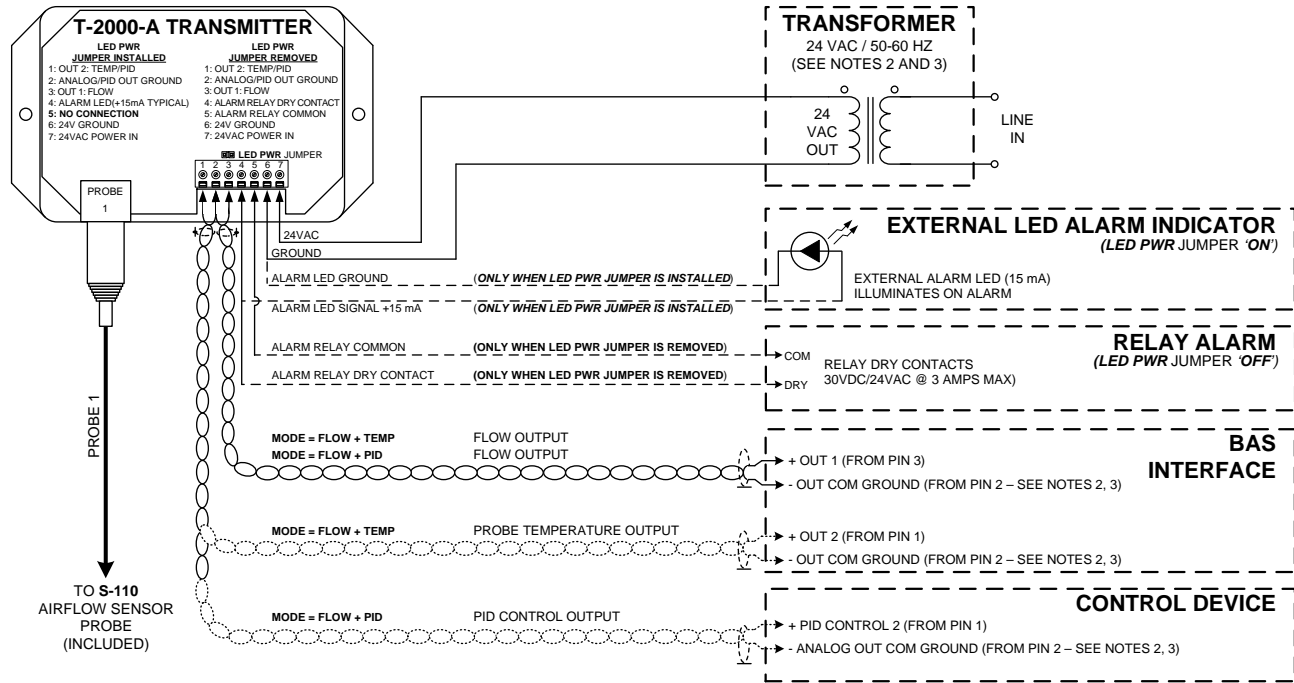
T-2000-A TRANSMITTER

LED PWR
JUMPER INSTALLED
1: OUT 2: TEMP/PID
2: ANALOG/PID OUT GROUND
3: OUT 1: FLOW
4: ALARM LED(+15mA TYPICAL)
5: NO CONNECTION
6: 24V GROUND
7: 24VAC POWER IN

LED PWR
JUMPER REMOVED
1: OUT 2: TEMP/PID
2: ANALOG/PID OUT GROUND
3: OUT 1: FLOW
4: ALARM RELAY DRY CONTACT
5: ALARM RELAY COMMON
6: 24V GROUND
7: 24VAC POWER IN

LED PWR JUMPER
1 2 3 4 5 6 7

PROBE
1

PROBE 1

TO S-110
AIRFLOW SENSOR
PROBE
(INCLUDED)

TRANSFORMER
24 VAC / 50-60 HZ
(SEE NOTES 2 AND 3)

24
VAC
OUT

LINE
IN

24VAC
GROUND

EXTERNAL LED ALARM INDICATOR
(LED PWR JUMPER 'ON')

ALARM LED GROUND (ONLY WHEN LED PWR JUMPER IS INSTALLED)
ALARM LED SIGNAL +15 mA (ONLY WHEN LED PWR JUMPER IS INSTALLED)

EXTERNAL ALARM LED (15 mA)
ILLUMINATES ON ALARM

RELAY ALARM
(LED PWR JUMPER 'OFF')

ALARM RELAY COMMON (ONLY WHEN LED PWR JUMPER IS REMOVED)
ALARM RELAY DRY CONTACT (ONLY WHEN LED PWR JUMPER IS REMOVED)

COM
DRY
RELAY DRY CONTACTS
30VDC/24VAC @ 3 AMPS MAX)

MODE = FLOW + TEMP FLOW OUTPUT
MODE = FLOW + PID FLOW OUTPUT

BAS
INTERFACE

+ OUT 1 (FROM PIN 3)
- OUT COM GROUND (FROM PIN 2 – SEE NOTES 2, 3)

MODE = FLOW + TEMP PROBE TEMPERATURE OUTPUT

+ OUT 2 (FROM PIN 1)
- OUT COM GROUND (FROM PIN 2 – SEE NOTES 2, 3)

CONTROL DEVICE

MODE = FLOW + PID PID CONTROL OUTPUT

+ PID CONTROL 2 (FROM PIN 1)
- ANALOG OUT COM GROUND (FROM PIN 2 – SEE NOTES 2, 3)